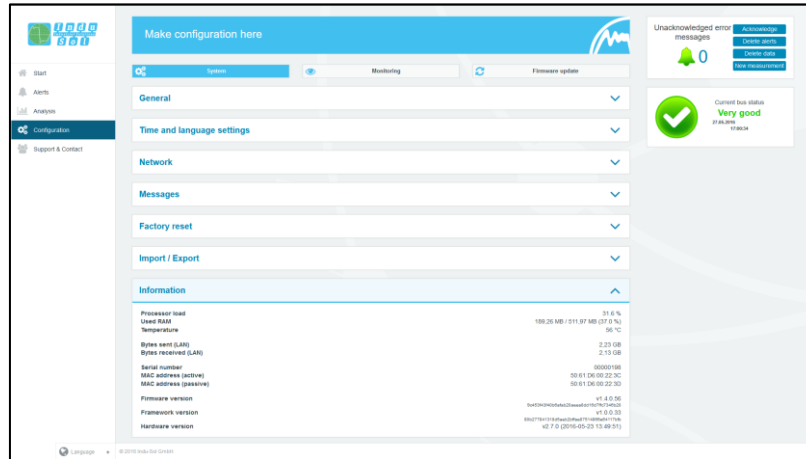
Indu Sol

Start
Alerts
Analysis
Configuration
Support & Contact

Make configuration here

System
Monitoring
Firmware update

General
Time and language settings
Network
Messages
Factory reset
Import / Export
Information

Processor load 31.6 %
Used RAM 189,26 MB / 511,97 MB (37.0 %)
Temperature 56 °C

Bytes sent (LAN) 2.23 GB
Bytes received (LAN) 2.13 GB

Serial number 00000198
MAC address (active) 50:61:D6:00:22:3C
MAC address (passive) 50:61:D6:00:22:3D

Firmware version v1.4.0.56
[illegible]
Framework version v1.0.0.33
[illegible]
Hardware version v2.7.0 (2016-05-23 13:49:51)

Unacknowledged error messages
0
Acknowledge
Delete alerts
Delete data
New measurement

Current bus status
Very good
27.06.2016
17:00:34

Language
© 2016 Indu-Sol GmbH